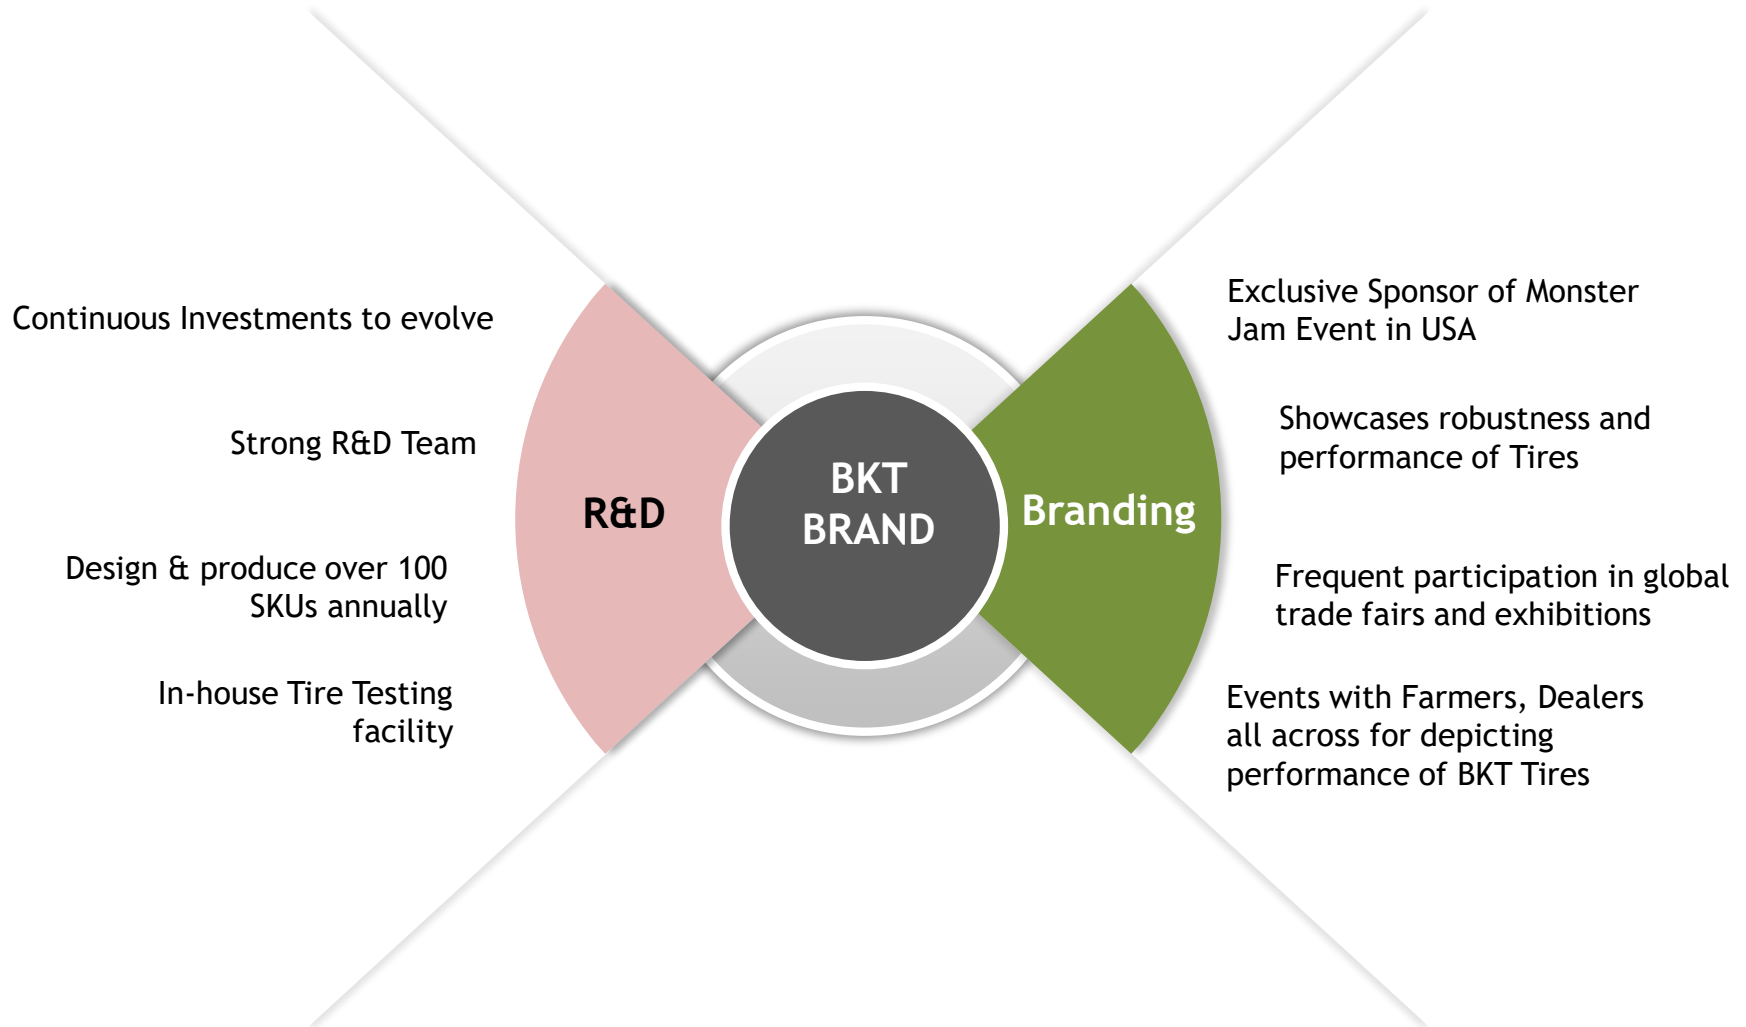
Continuous Investments to evolve

Strong R&D Team

Design & produce over 100 SKUs annually

In-house Tire Testing facility

R&D

BKT BRAND

Branding

Exclusive Sponsor of Monster Jam Event in USA

Showcases robustness and performance of Tires

Frequent participation in global trade fairs and exhibitions

Events with Farmers, Dealers all across for depicting performance of BKT Tires